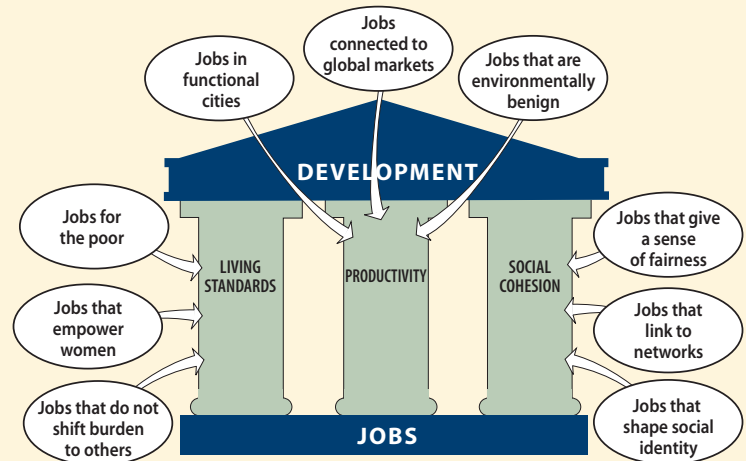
Jobs connected to global markets

Jobs in functional cities

Jobs that are environmentally benign

DEVELOPMENT

Jobs for the poor

LIVING STANDARDS

PRODUCTIVITY

SOCIAL COHESION

Jobs that give a sense of fairness

Jobs that empower women

Jobs that link to networks

Jobs that do not shift burden to others

Jobs that shape social identity

JOBS